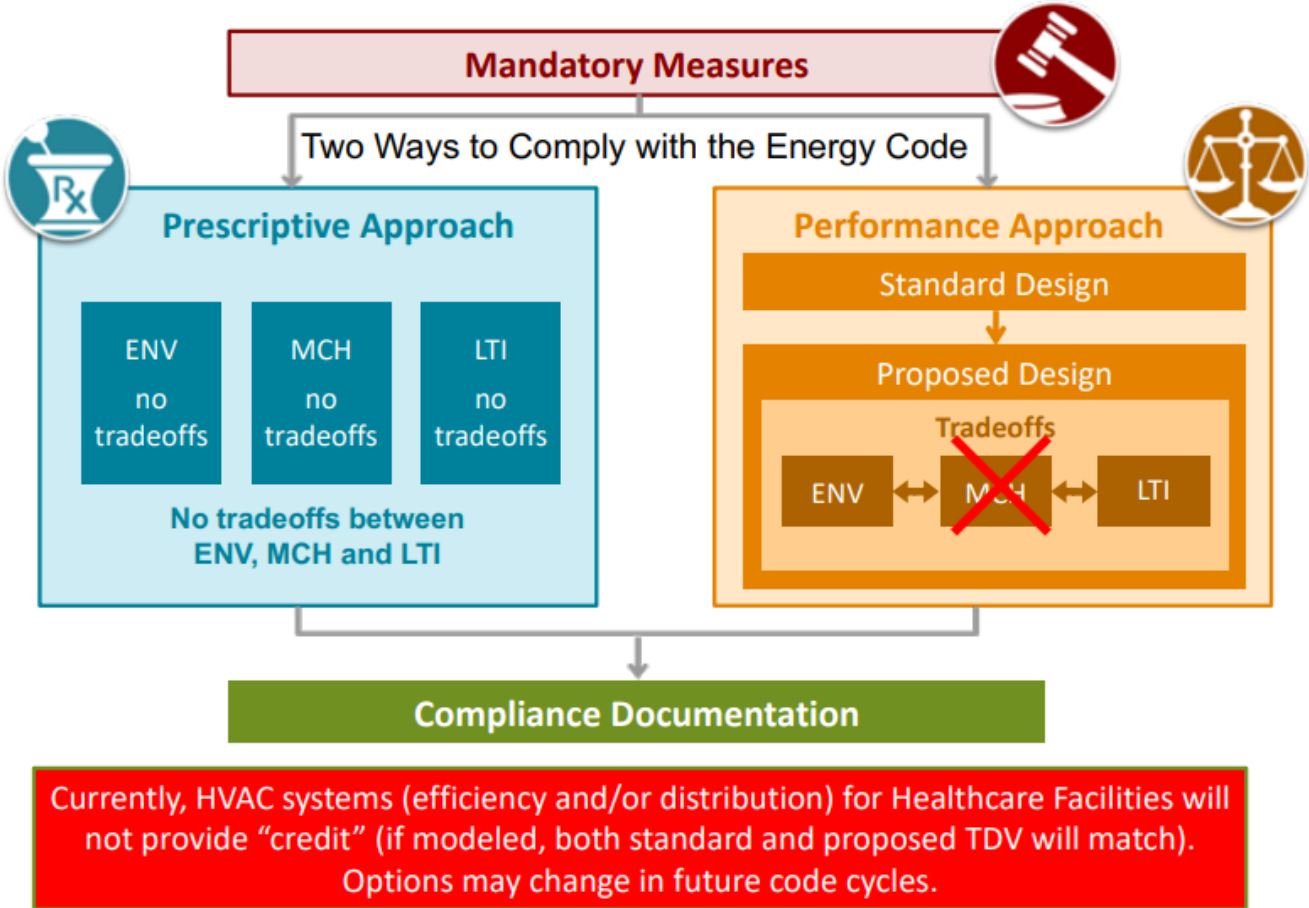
Mandatory Measures

Two Ways to Comply with the Energy Code

Rx

Prescriptive Approach

ENV
no
tradeoffs

MCH
no
tradeoffs

LTI
no
tradeoffs

No tradeoffs between ENV, MCH and LTI

Performance Approach

Standard Design

Proposed Design

Tradeoffs

ENV

MCH

LTI

Compliance Documentation

Currently, HVAC systems (efficiency and/or distribution) for Healthcare Facilities will not provide "credit" (if modeled, both standard and proposed TDV will match). Options may change in future code cycles.